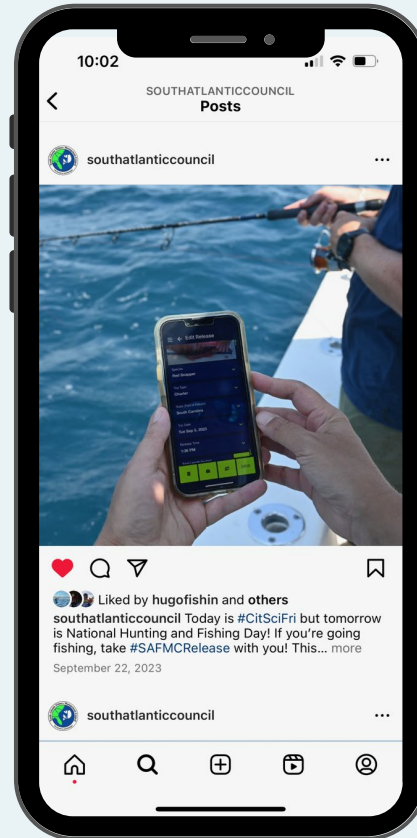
10:02

SOUTHATLANTICCOUNCIL
Posts

southatlanticcouncil ...

Edit Release
Red Snapper
Charter
South Carolina
Tue Sep 5, 2023
1:30 PM

Liked by hugofishin and others

southatlanticcouncil Today is #CitSciFri but tomorrow is National Hunting and Fishing Day! If you're going fishing, take #SAFMCRelease with you! This... more

September 22, 2023

southatlanticcouncil ...